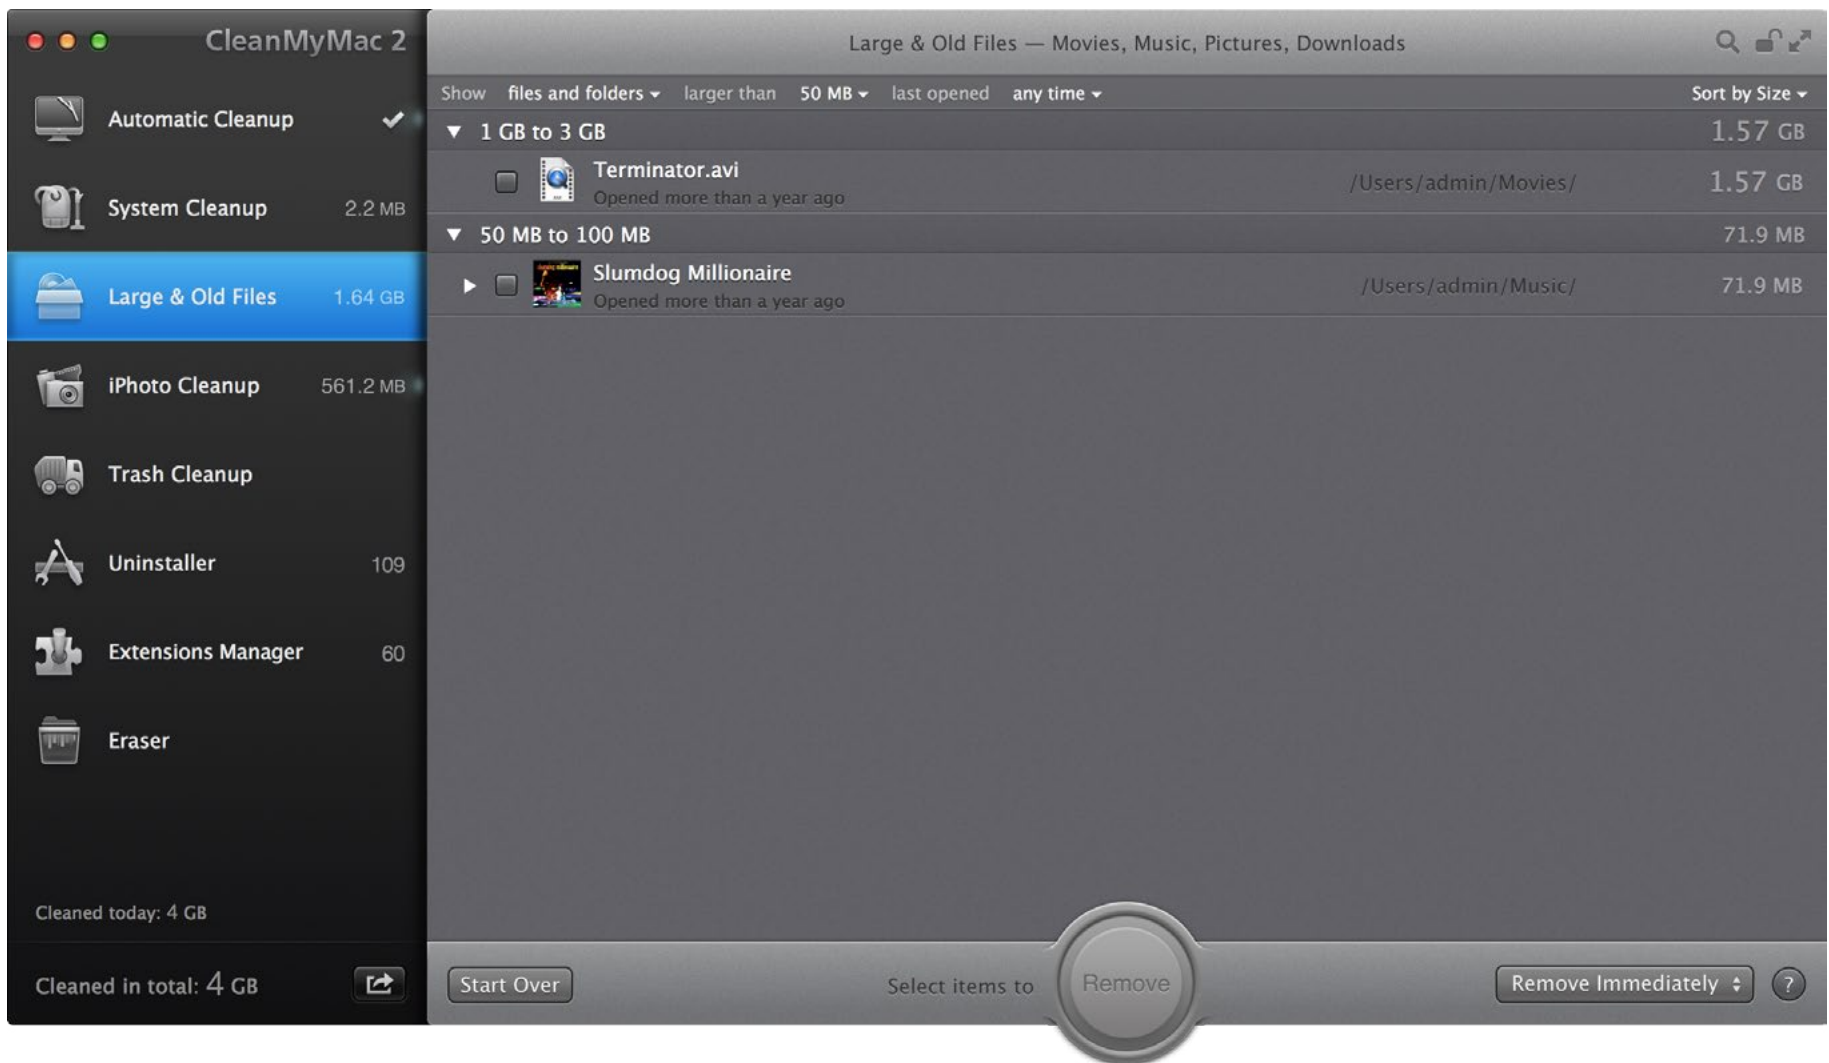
CleanMyMac 2

Automatic Cleanup

System Cleanup 2.2 MB

Large & Old Files 1.64 GB

iPhoto Cleanup 561.2 MB

Trash Cleanup

Uninstaller 109

Extensions Manager 60

Eraser

Cleaned today: 4 GB

Cleaned in total: 4 GB

Large & Old Files — Movies, Music, Pictures, Downloads

Show files and folders larger than 50 MB last opened any time Sort by Size

1 GB to 3 GB 1.57 GB

Terminator.avi
Opened more than a year ago /Users/admin/Movies/ 1.57 GB

50 MB to 100 MB 71.9 MB

Slumdog Millionaire
Opened more than a year ago /Users/admin/Music/ 71.9 MB

Start Over

Select items to

Remove

Remove Immediately

?